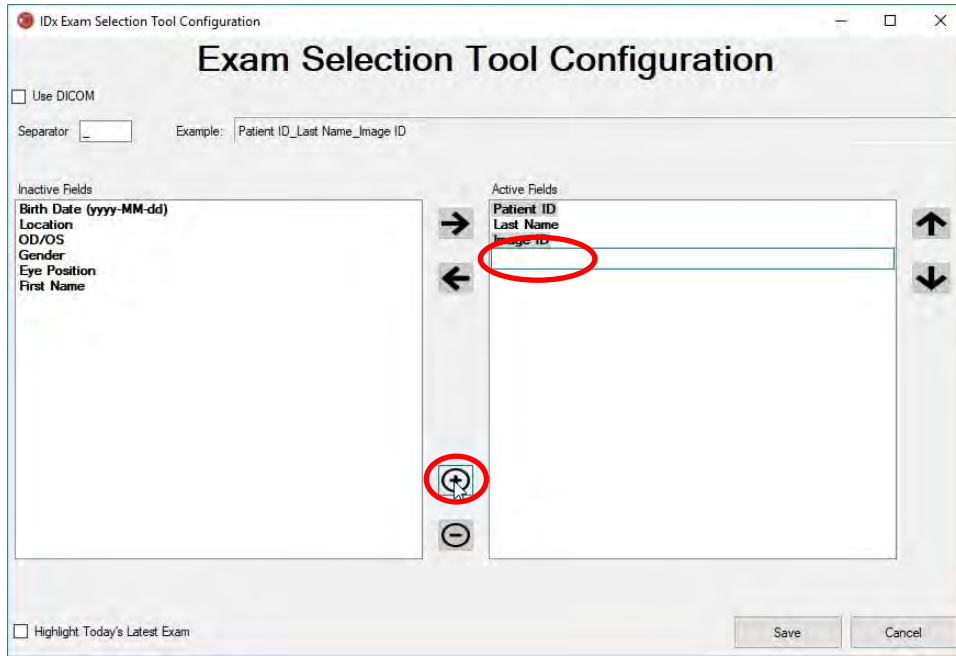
IDx Exam Selection Tool Configuration

Exam Selection Tool Configuration

Use DICOM

Separator _

Example: Patient ID_Last Name_Image ID

Inactive Fields
Birth Date (yyyy-MM-dd)
Location
OD/OS
Gender
Eye Position
First Name

Active Fields
Patient ID
Last Name
Image ID

Highlight Today's Latest Exam

Save

Cancel